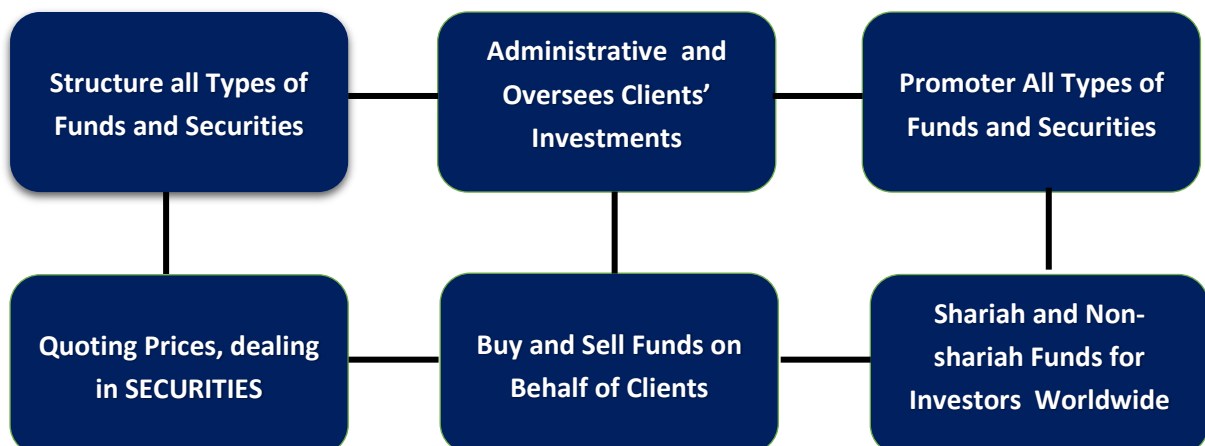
Structure all Types of Funds and Securities

Administrative and Oversees Clients' Investments

Promoter All Types of Funds and Securities

Quoting Prices, dealing in SECURITIES

Buy and Sell Funds on Behalf of Clients

Shariah and Non-shariah Funds for Investors Worldwide